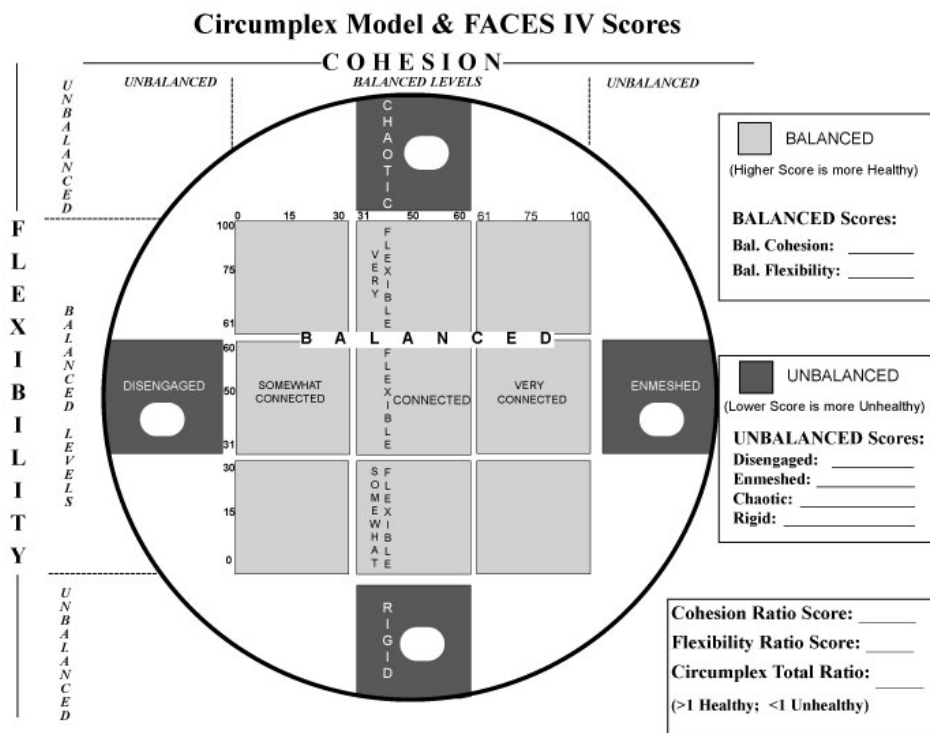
Circumplex Model & FACES IV Scores

COHESION

UNBALANCED

BALANCED LEVELS

UNBALANCED

UNBALANCED

FLEXIBILITY

BALANCED LEVELS

UNBALANCED

CHAOTIC

0 15 30 31 50 60 61 75 100

100

75

61

VERY FLEXIBLE

BALANCED

60

50

31

DISENGAGED

SOMEWHAT CONNECTED

FLEXIBLE

CONNECTED

VERY CONNECTED

ENMESHED

30

15

0

SOMEWHAT FLEXIBLE

RIGID

BALANCED

(Higher Score is more Healthy)

BALANCED Scores:

Bal. Cohesion: _______

Bal. Flexibility: _______

UNBALANCED

(Lower Score is more Unhealthy)

UNBALANCED Scores:

Disengaged: _______

Enmeshed: _______

Chaotic: _______

Rigid: _______

Cohesion Ratio Score: _______

Flexibility Ratio Score: _______

Circumplex Total Ratio: _______

(>1 Healthy; <1 Unhealthy)